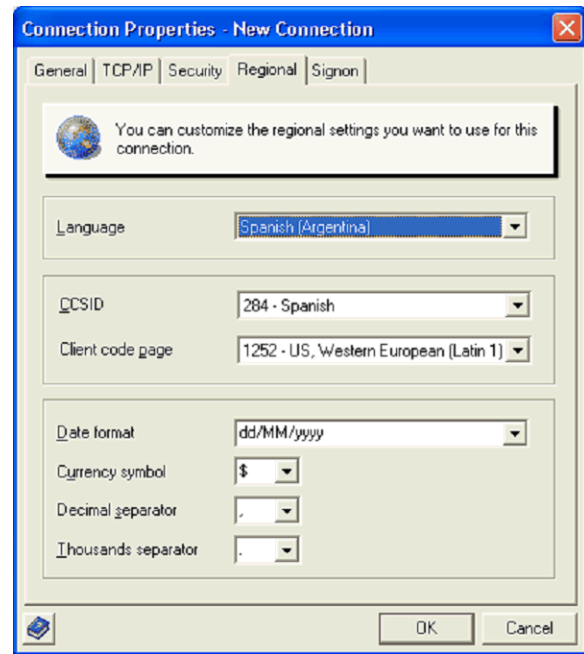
Connection Properties - New Connection

General | TCP/IP | Security | Regional | Signon

You can customize the regional settings you want to use for this connection.

Language | Spanish (Argentina)

CCSID | 284 - Spanish

Client code page | 1252 - US, Western European (Latin 1)

Date format | dd/MM/yyyy

Currency symbol | $

Decimal separator | ,

Thousands separator | .

OK

Cancel